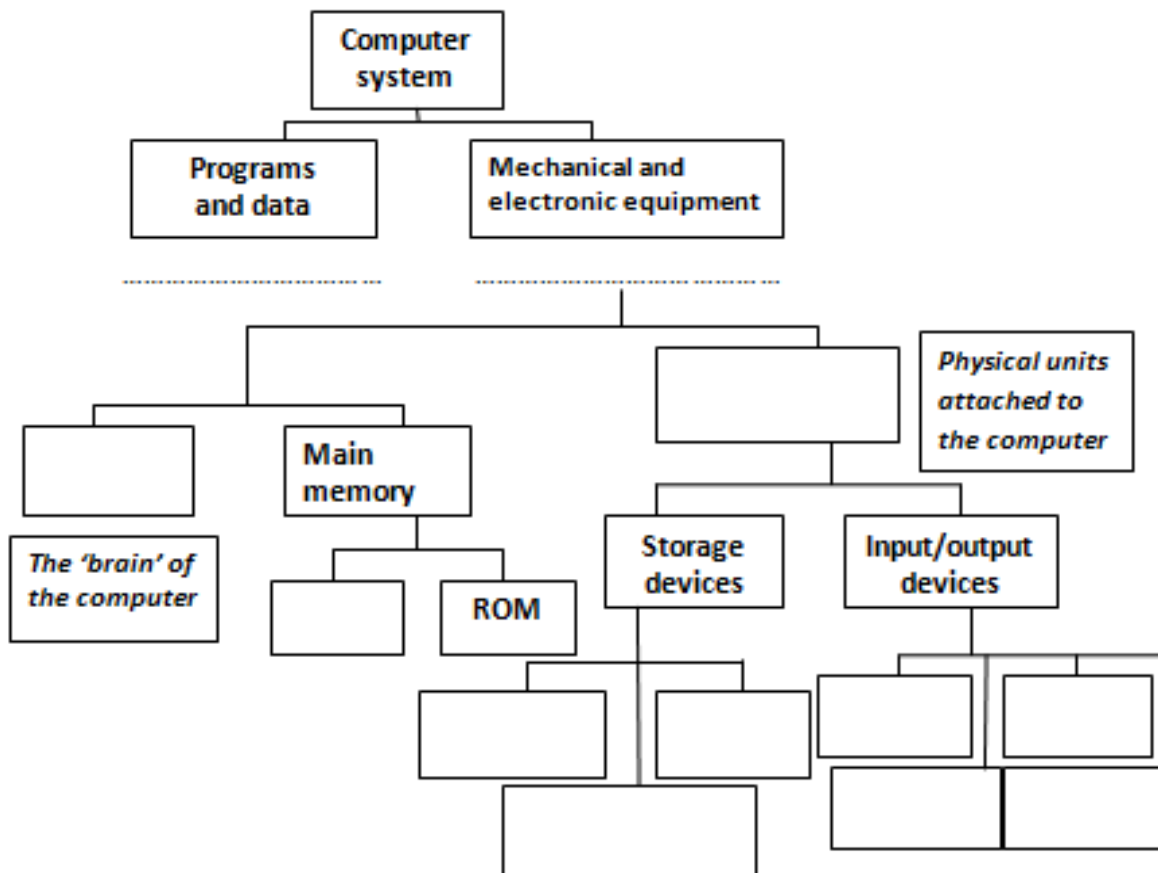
Computer system

Programs and data

Mechanical and electronic equipment

.................................

.................................

Physical units attached to the computer

Main memory

The 'brain' of the computer

ROM

Storage devices

Input/output devices